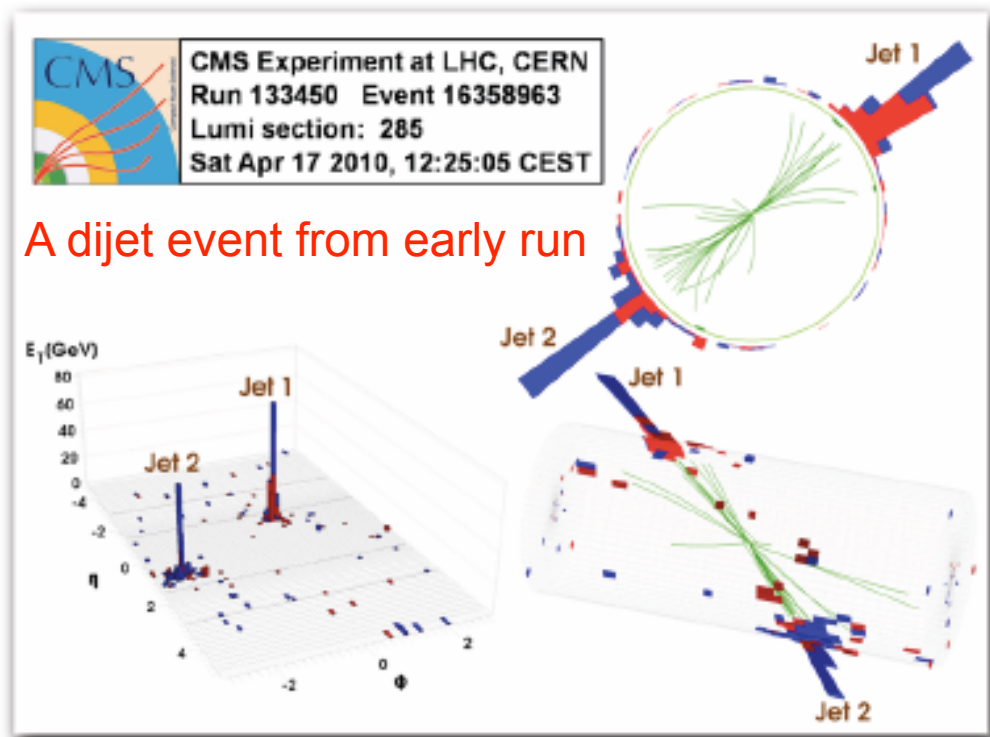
CMS

CMS Experiment at LHC, CERN
Run 133450 Event 16358963
Lumi section: 285
Sat Apr 17 2010, 12:25:05 CEST

A dijet event from early run

Jet 1

Jet 2

$E_T$(GeV)
80
60
40
20
0
-4
-2
0
2
4
η
Jet 1
Jet 2
-2
0
2
Φ

Jet 1

Jet 2